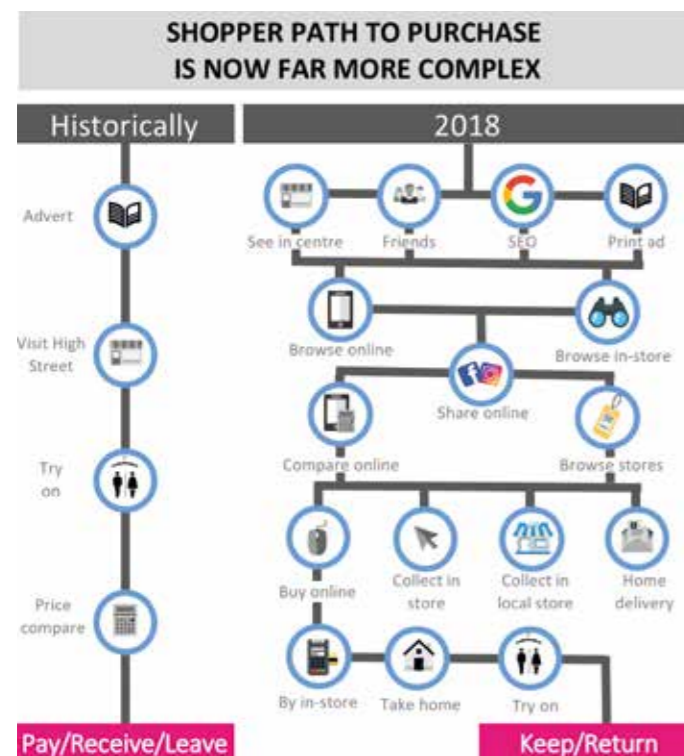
SHOPPER PATH TO PURCHASE
IS NOW FAR MORE COMPLEX

Historically

Advert

Visit High Street

Try on

Price compare

Pay/Receive/Leave

2018

See in centre

Friends

SEO

Print ad

Browse online

Browse in-store

Share online

Compare online

Browse stores

Buy online

Collect in store

Collect in local store

Home delivery

By in-store

Take home

Try on

Keep/Return